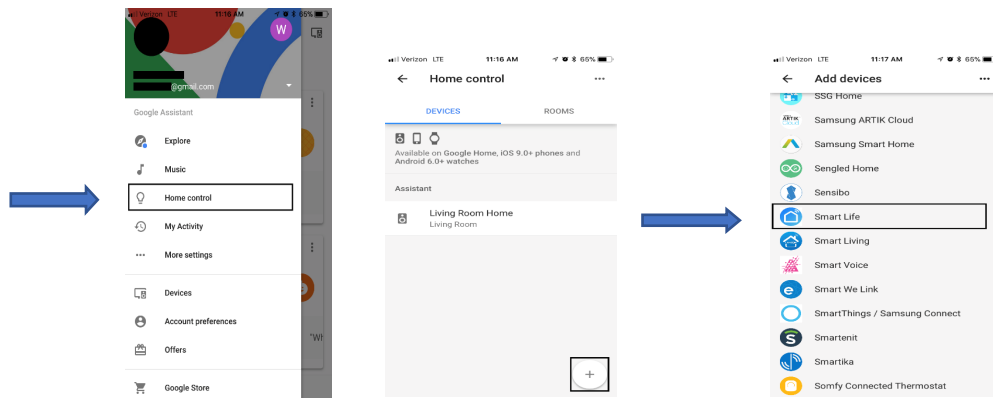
Verizon LTE 11:16 AM 65%

W

@gmail.com

Google Assistant

Explore

Music

Home control

My Activity

More settings

Devices

Account preferences

Offers

Google Store

"Wi

Verizon LTE 11:16 AM 65%

Home control

DEVICES

ROOMS

Available on Google Home, iOS 9.0+ phones and Android 6.0+ watches

Assistant

Living Room Home
Living Room

+

Verizon LTE 11:17 AM 65%

Add devices

SSG Home

Samsung ARTIK Cloud

Samsung Smart Home

Sengled Home

Sensibo

Smart Life

Smart Living

Smart Voice

Smart We Link

SmartThings / Samsung Connect

Smartenit

Smartika

Somfy Connected Thermostat